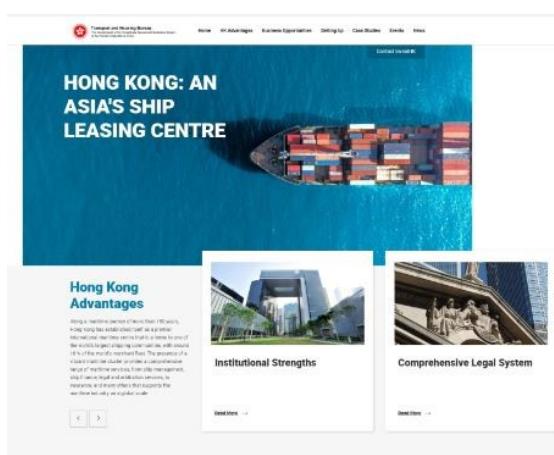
Transport and Housing Bureau
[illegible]

Home HK Advantages Business Opportunities Setting Up Case Studies Events News

Contact InvestHK

HONG KONG: AN ASIA'S SHIP LEASING CENTRE

Hong Kong Advantages

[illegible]

Institutional Strengths

Read More →

Comprehensive Legal System

Read More →